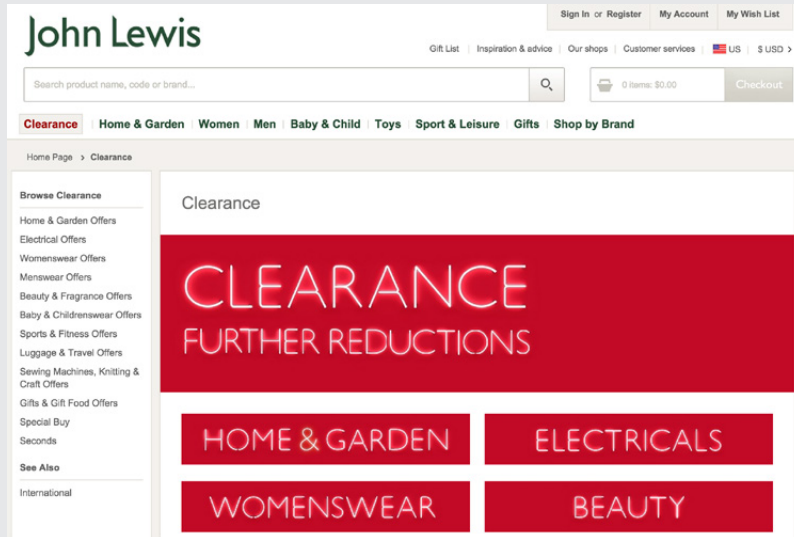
John Lewis

Sign In or Register | My Account | My Wish List

Gift List | Inspiration & advice | Our shops | Customer services | US | $ USD >

Search product name, code or brand...

0 items: $0.00 | Checkout

Clearance | Home & Garden | Women | Men | Baby & Child | Toys | Sport & Leisure | Gifts | Shop by Brand

Home Page > Clearance

Browse Clearance

Home & Garden Offers
Electrical Offers
Womenswear Offers
Menswear Offers
Beauty & Fragrance Offers
Baby & Childrenswear Offers
Sports & Fitness Offers
Luggage & Travel Offers
Sewing Machines, Knitting & Craft Offers
Gifts & Gift Food Offers
Special Buy
Seconds

See Also

International

Clearance

CLEARANCE
FURTHER REDUCTIONS

HOME & GARDEN
ELECTRICALS
WOMENSWEAR
BEAUTY